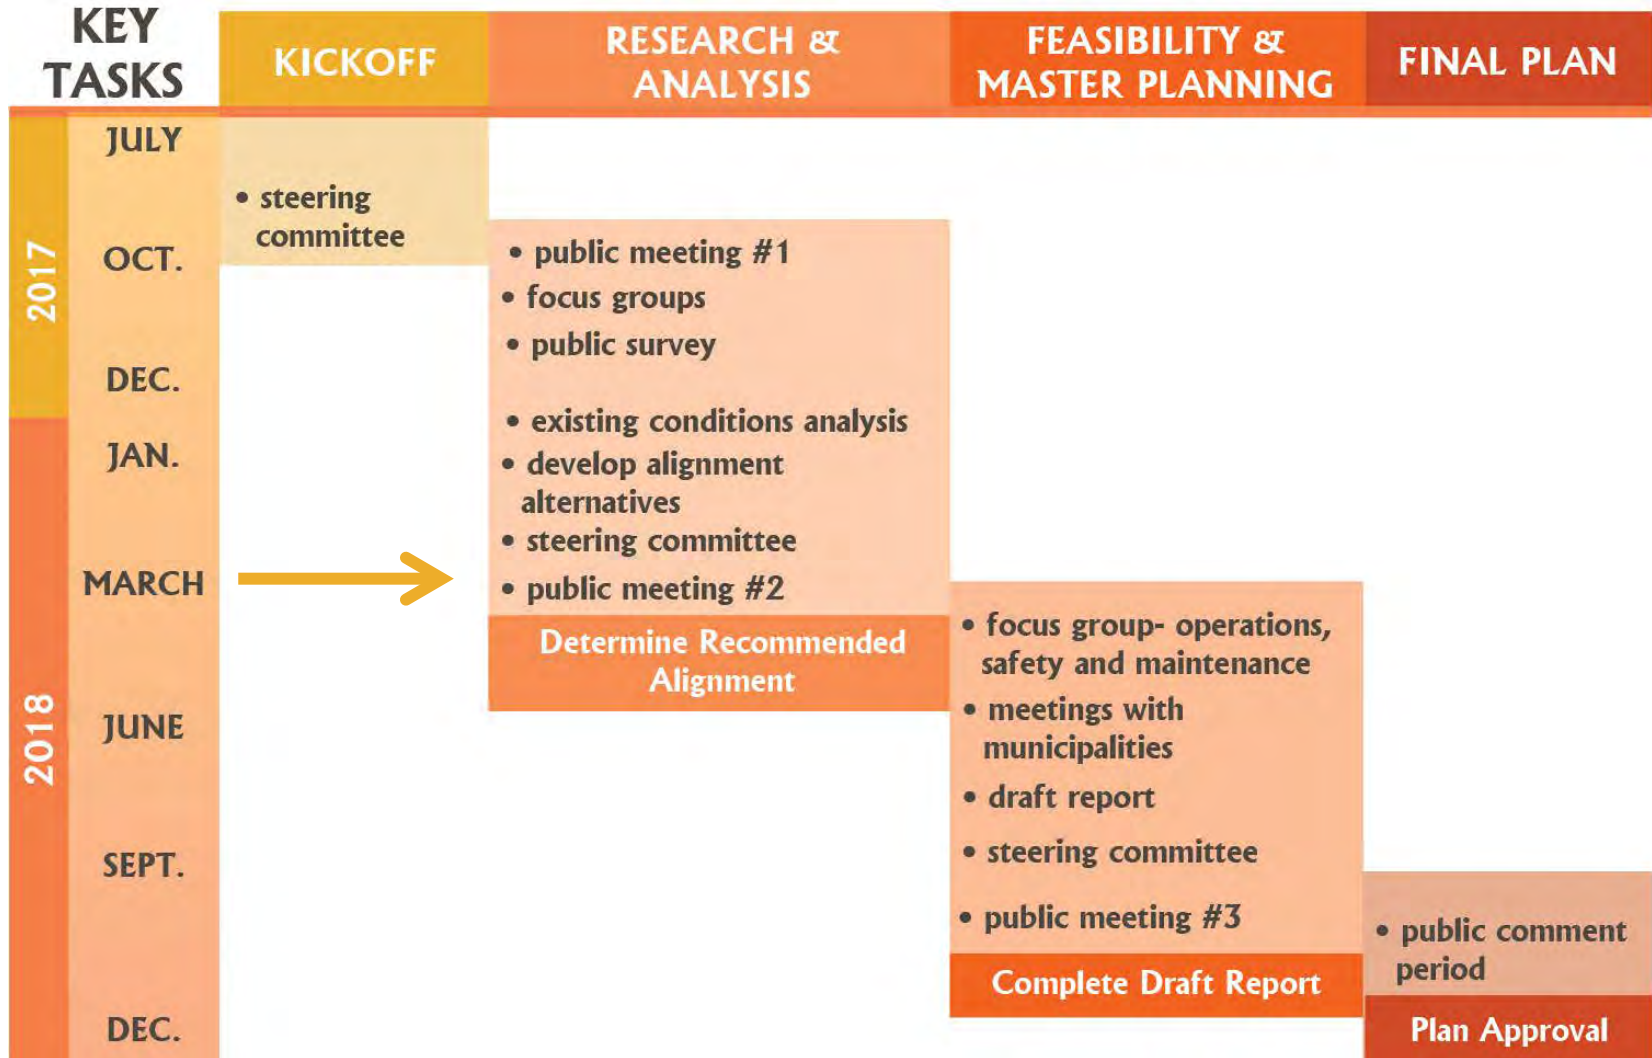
KEY TASKS

KICKOFF

RESEARCH & ANALYSIS

FEASIBILITY & MASTER PLANNING

FINAL PLAN

2017

JULY

OCT.

DEC.

2018

JAN.

MARCH

JUNE

SEPT.

DEC.

• steering committee

• public meeting #1
• focus groups
• public survey

• existing conditions analysis
• develop alignment alternatives
• steering committee
• public meeting #2

Determine Recommended Alignment

• focus group- operations, safety and maintenance
• meetings with municipalities
• draft report
• steering committee
• public meeting #3

Complete Draft Report

• public comment period

Plan Approval